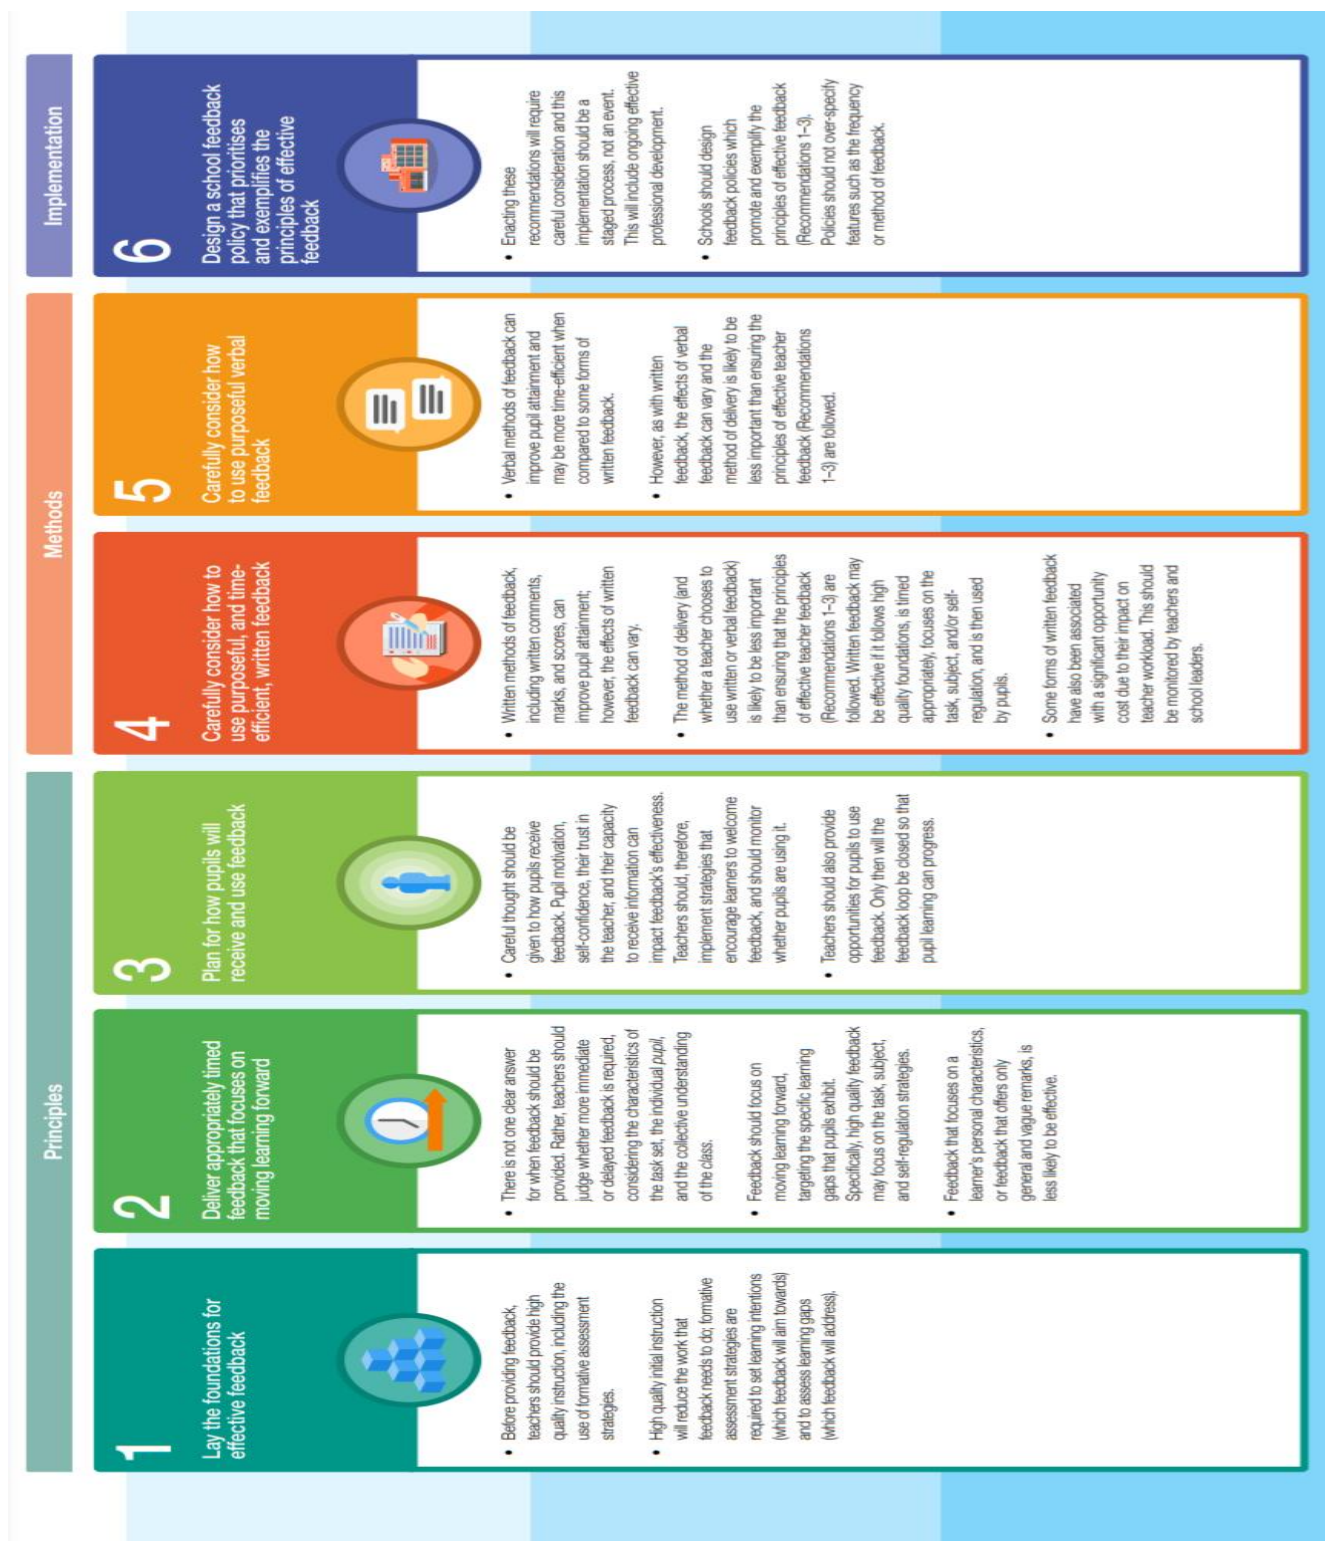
Principles

1
Lay the foundations for effective feedback

• Before providing feedback, teachers should provide high quality instruction, including the use of formative assessment strategies.

• High quality initial instruction will reduce the work that feedback needs to do; formative assessment strategies are required to set learning intentions (which feedback will aim towards) and to assess learning gaps (which feedback will address).

2
Deliver appropriately timed feedback that focuses on moving learning forward

• There is not one clear answer for when feedback should be provided. Rather, teachers should judge whether more immediate or delayed feedback is required, considering the characteristics of the task set, the individual pupil, and the collective understanding of the class.

• Feedback should focus on moving learning forward, targeting the specific learning gaps that pupils exhibit. Specifically, high quality feedback may focus on the task, subject, and self-regulation strategies.

• Feedback that focuses on a learner's personal characteristics, or feedback that offers only general and vague remarks, is less likely to be effective.

3
Plan for how pupils will receive and use feedback

• Careful thought should be given to how pupils receive feedback. Pupil motivation, self-confidence, their trust in the teacher, and their capacity to receive information can impact feedback's effectiveness. Teachers should, therefore, implement strategies that encourage learners to welcome feedback, and should monitor whether pupils are using it.

• Teachers should also provide opportunities for pupils to use feedback. Only then will the feedback loop be closed so that pupil learning can progress.

Methods

4
Carefully consider how to use purposeful, and time-efficient, written feedback

• Written methods of feedback, including written comments, marks, and scores, can improve pupil attainment; however, the effects of written feedback can vary.

• The method of delivery (and whether a teacher chooses to use written or verbal feedback) is likely to be less important than ensuring that the principles of effective teacher feedback (Recommendations 1-3) are followed. Written feedback may be effective if it follows high quality foundations, is timed appropriately, focuses on the task, subject, and/or self-regulation, and is then used by pupils.

• Some forms of written feedback have also been associated with a significant opportunity cost due to their impact on teacher workload. This should be monitored by teachers and school leaders.

5
Carefully consider how to use purposeful verbal feedback

• Verbal methods of feedback can improve pupil attainment and may be more time-efficient when compared to some forms of written feedback.

• However, as with written feedback, the effects of verbal feedback can vary and the method of delivery is likely to be less important than ensuring the principles of effective teacher feedback (Recommendations 1-3) are followed.

Implementation

6
Design a school feedback policy that prioritises and exemplifies the principles of effective feedback

• Enacting these recommendations will require careful consideration and this implementation should be a staged process, not an event. This will include ongoing effective professional development.

• Schools should design feedback policies which promote and exemplify the principles of effective feedback (Recommendations 1-3). Policies should not over-specify features such as the frequency or method of feedback.